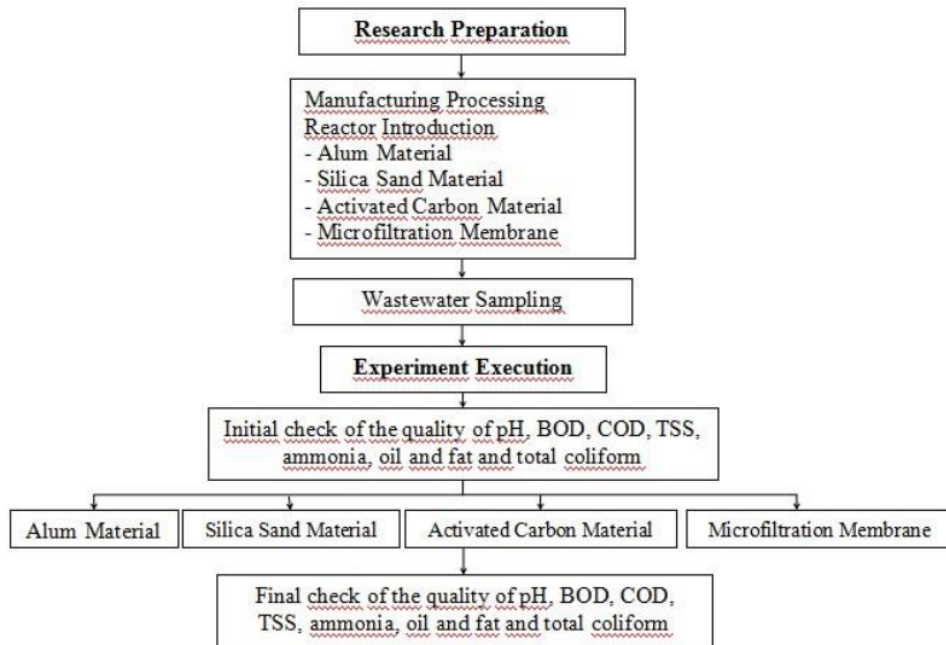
Research Preparation

Manufacturing Processing Reactor Introduction
- Alum Material
- Silica Sand Material
- Activated Carbon Material
- Microfiltration Membrane

Wastewater Sampling

Experiment Execution

Initial check of the quality of pH, BOD, COD, TSS, ammonia, oil and fat and total coliform

Alum Material

Silica Sand Material

Activated Carbon Material

Microfiltration Membrane

Final check of the quality of pH, BOD, COD, TSS, ammonia, oil and fat and total coliform